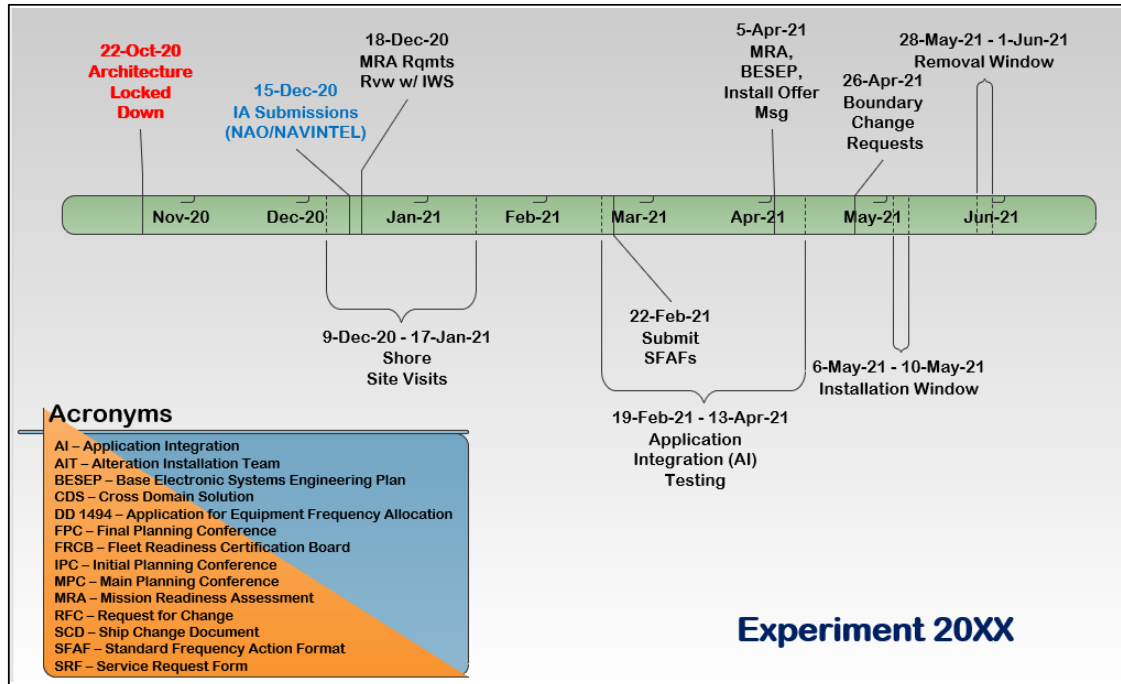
22-Oct-20
Architecture
Locked
Down

15-Dec-20
IA Submissions
(NAO/NAVINTEL)

18-Dec-20
MRA Rqmts
Rvw w/ IWS

5-Apr-21
MRA,
BESEP,
Install Offer
Msg

26-Apr-21
Boundary
Change
Requests

28-May-21 - 1-Jun-21
Removal Window

Nov-20 Dec-20 Jan-21 Feb-21 Mar-21 Apr-21 May-21 Jun-21

9-Dec-20 - 17-Jan-21
Shore
Site Visits

22-Feb-21
Submit
SFAFs

19-Feb-21 - 13-Apr-21
Application
Integration (AI)
Testing

6-May-21 - 10-May-21
Installation Window

Acronyms
AI – Application Integration
AIT – Alteration Installation Team
BESEP – Base Electronic Systems Engineering Plan
CDS – Cross Domain Solution
DD 1494 – Application for Equipment Frequency Allocation
FPC – Final Planning Conference
FRCB – Fleet Readiness Certification Board
IPC – Initial Planning Conference
MPC – Main Planning Conference
MRA – Mission Readiness Assessment
RFC – Request for Change
SCD – Ship Change Document
SFAF – Standard Frequency Action Format
SRF – Service Request Form

Experiment 20XX